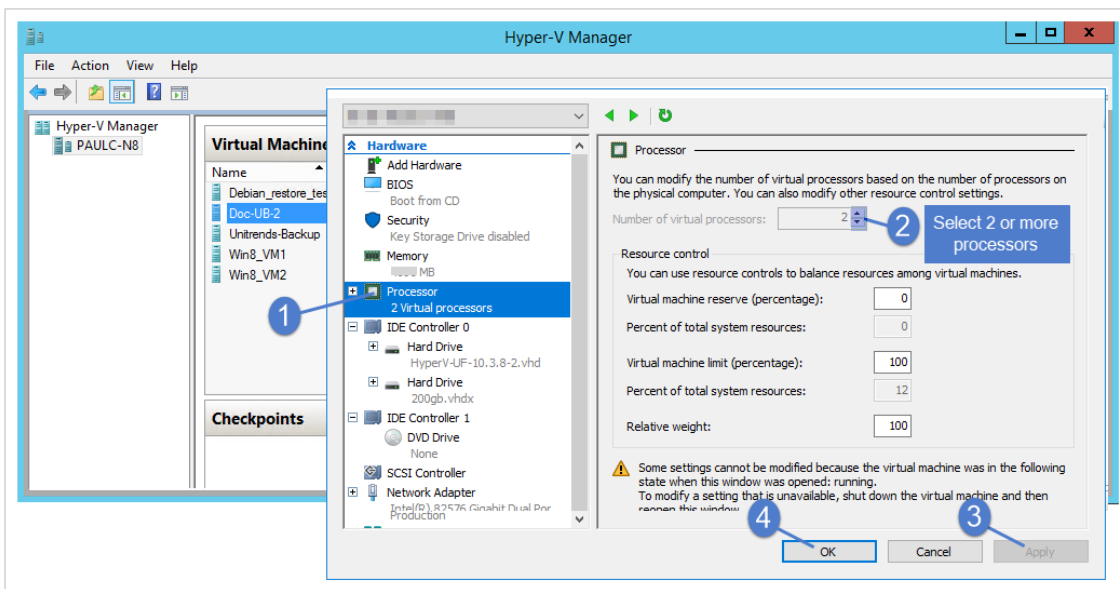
Hyper-V Manager

File Action View Help

Hyper-V Manager
PAULC-N8

Virtual Machine
Name
Debian_restore_tes
Doc-UB-2
Unitrends-Backup
Win8_VM1
Win8_VM2

Checkpoints

Hardware
Add Hardware
BIOS
Boot from CD
Security
Key Storage Drive disabled
Memory
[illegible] MB
Processor
2 Virtual processors
IDE Controller 0
Hard Drive
HyperV-UF-10.3.8-2.vhd
Hard Drive
200gb.vhdx
IDE Controller 1
DVD Drive
None
SCSI Controller
Network Adapter
Intel(R) 82576 Gigabit Dual Por
Production

Processor

You can modify the number of virtual processors based on the number of processors on the physical computer. You can also modify other resource control settings.

Number of virtual processors: 2

Select 2 or more processors

Resource control
You can use resource controls to balance resources among virtual machines.

Virtual machine reserve (percentage): 0
Percent of total system resources: 0
Virtual machine limit (percentage): 100
Percent of total system resources: 12
Relative weight: 100

Some settings cannot be modified because the virtual machine was in the following state when this window was opened: running.
To modify a setting that is unavailable, shut down the virtual machine and then reopen this window.

1
2
3
4

OK Cancel Apply